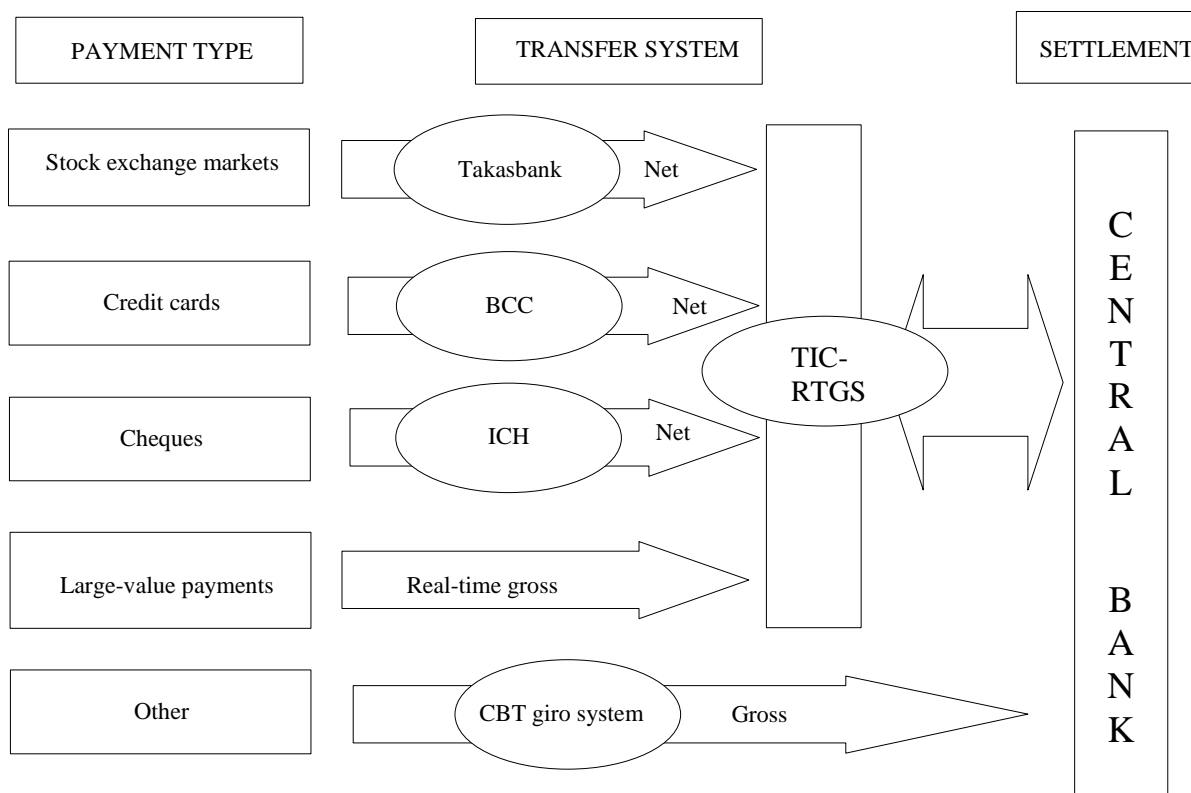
PAYMENT TYPE

TRANSFER SYSTEM

SETTLEMENT

Stock exchange markets

Takasbank

Net

Credit cards

BCC

Net

Cheques

ICH

Net

Large-value payments

Real-time gross

TIC-RTGS

Other

CBT giro system

Gross

CENTRAL BANK